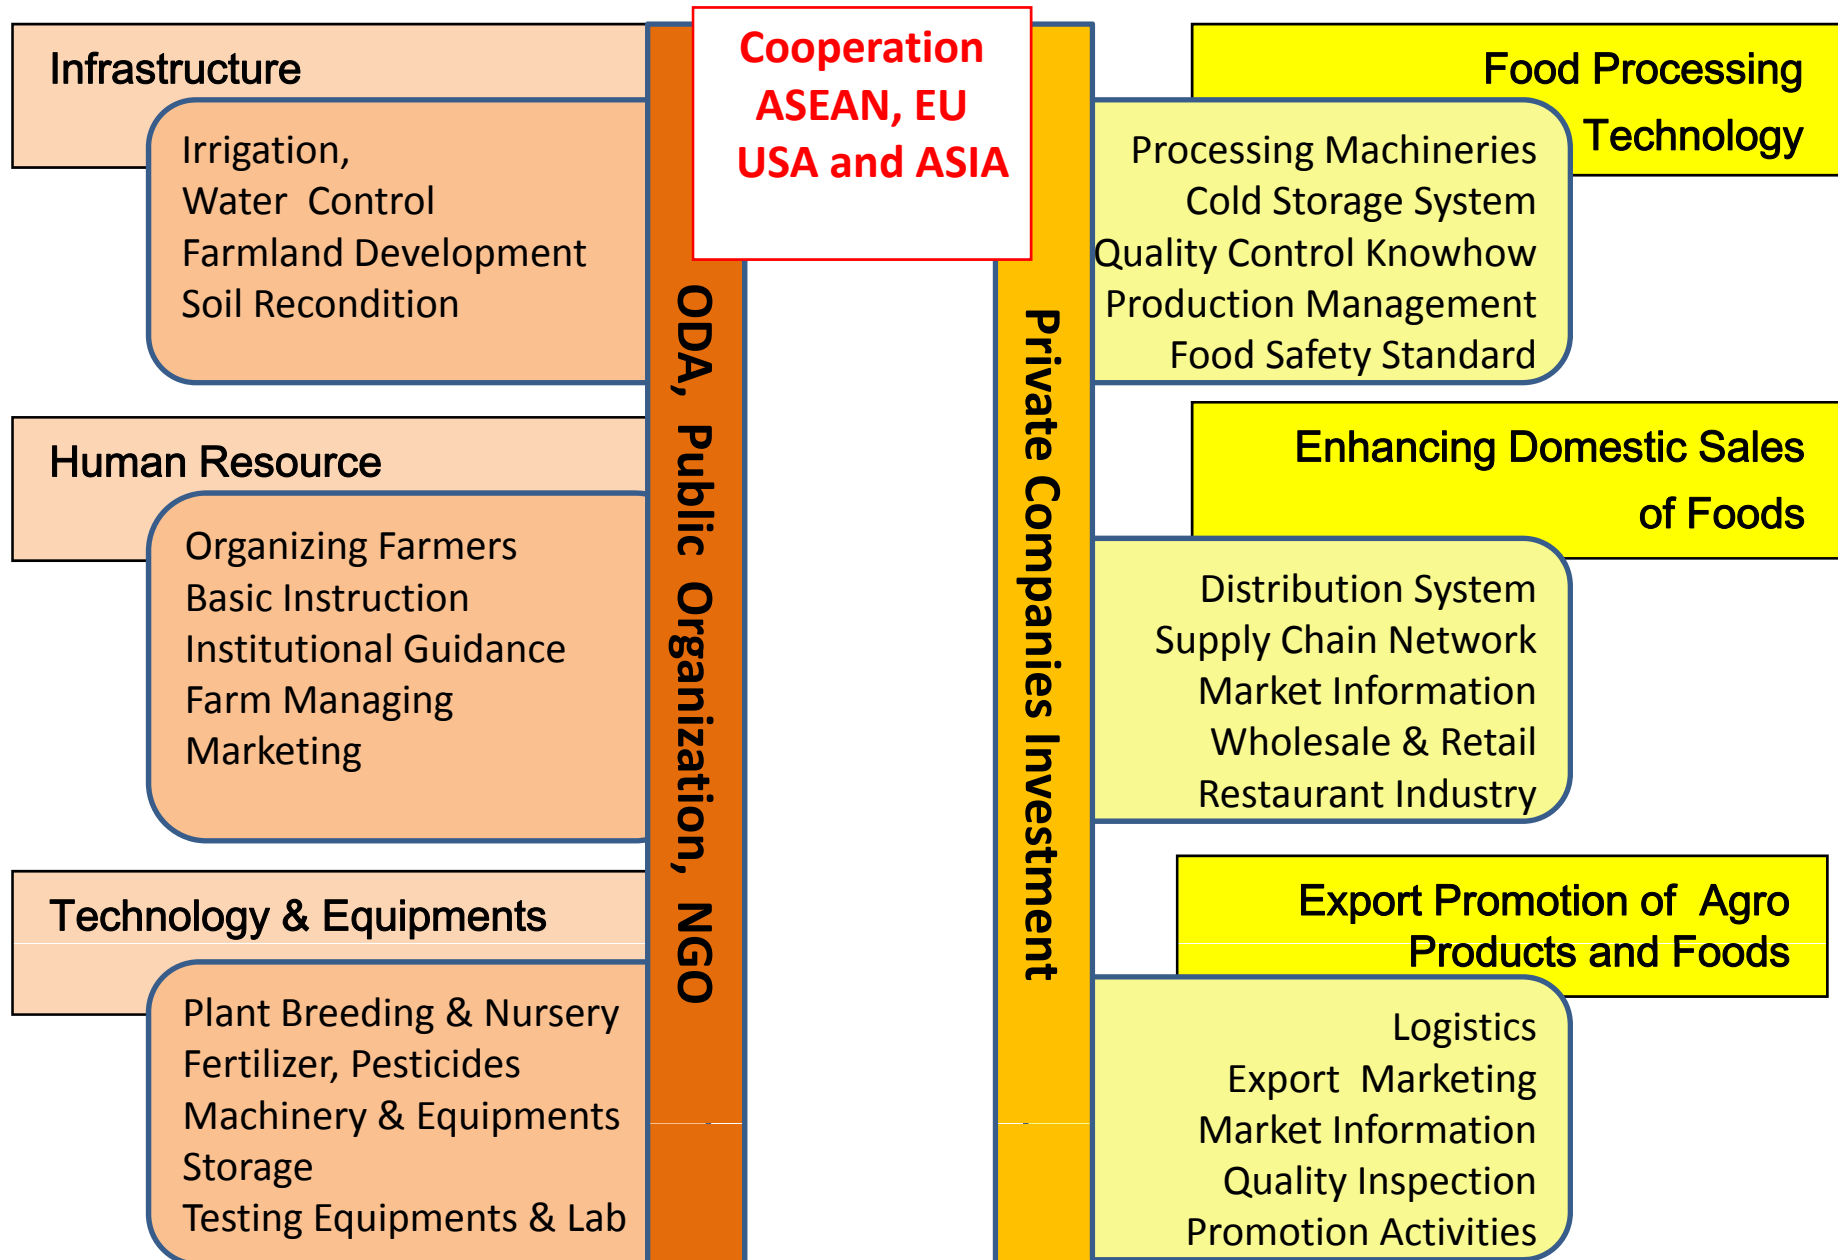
Infrastructure

Irrigation,
Water Control
Farmland Development
Soil Recondition

Human Resource

Organizing Farmers
Basic Instruction
Institutional Guidance
Farm Managing
Marketing

Technology & Equipments

Plant Breeding & Nursery
Fertilizer, Pesticides
Machinery & Equipments
Storage
Testing Equipments & Lab

Cooperation
ASEAN, EU
USA and ASIA

ODA, Public Organization, NGO

Private Companies Investment

Food Processing Technology

Processing Machineries
Cold Storage System
Quality Control Knowhow
Production Management
Food Safety Standard

Enhancing Domestic Sales of Foods

Distribution System
Supply Chain Network
Market Information
Wholesale & Retail
Restaurant Industry

Export Promotion of Agro Products and Foods

Logistics
Export Marketing
Market Information
Quality Inspection
Promotion Activities